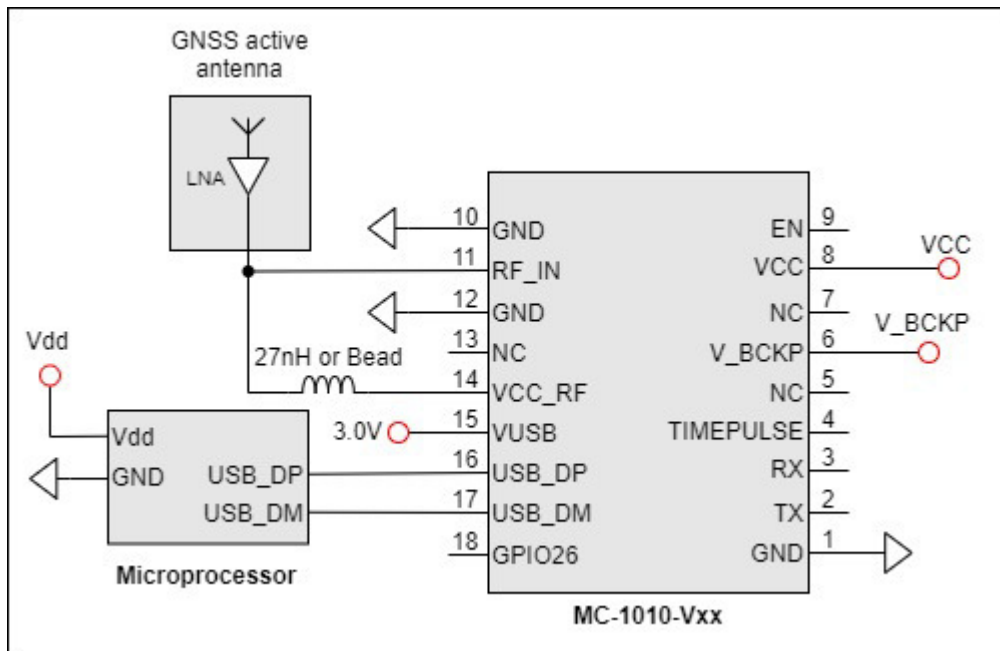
GNSS active antenna

LNA

10 GND
11 RF_IN
12 GND
13 NC
14 VCC_RF
15 VUSB
16 USB_DP
17 USB_DM
18 GPIO26

EN 9
VCC 8
NC 7
V_BCKP 6
NC 5
TIMEPULSE 4
RX 3
TX 2
GND 1

VCC
V_BCKP
27nH or Bead
3.0V
Vdd

Vdd
GND
USB_DP
USB_DM

Microprocessor

MC-1010-Vxx